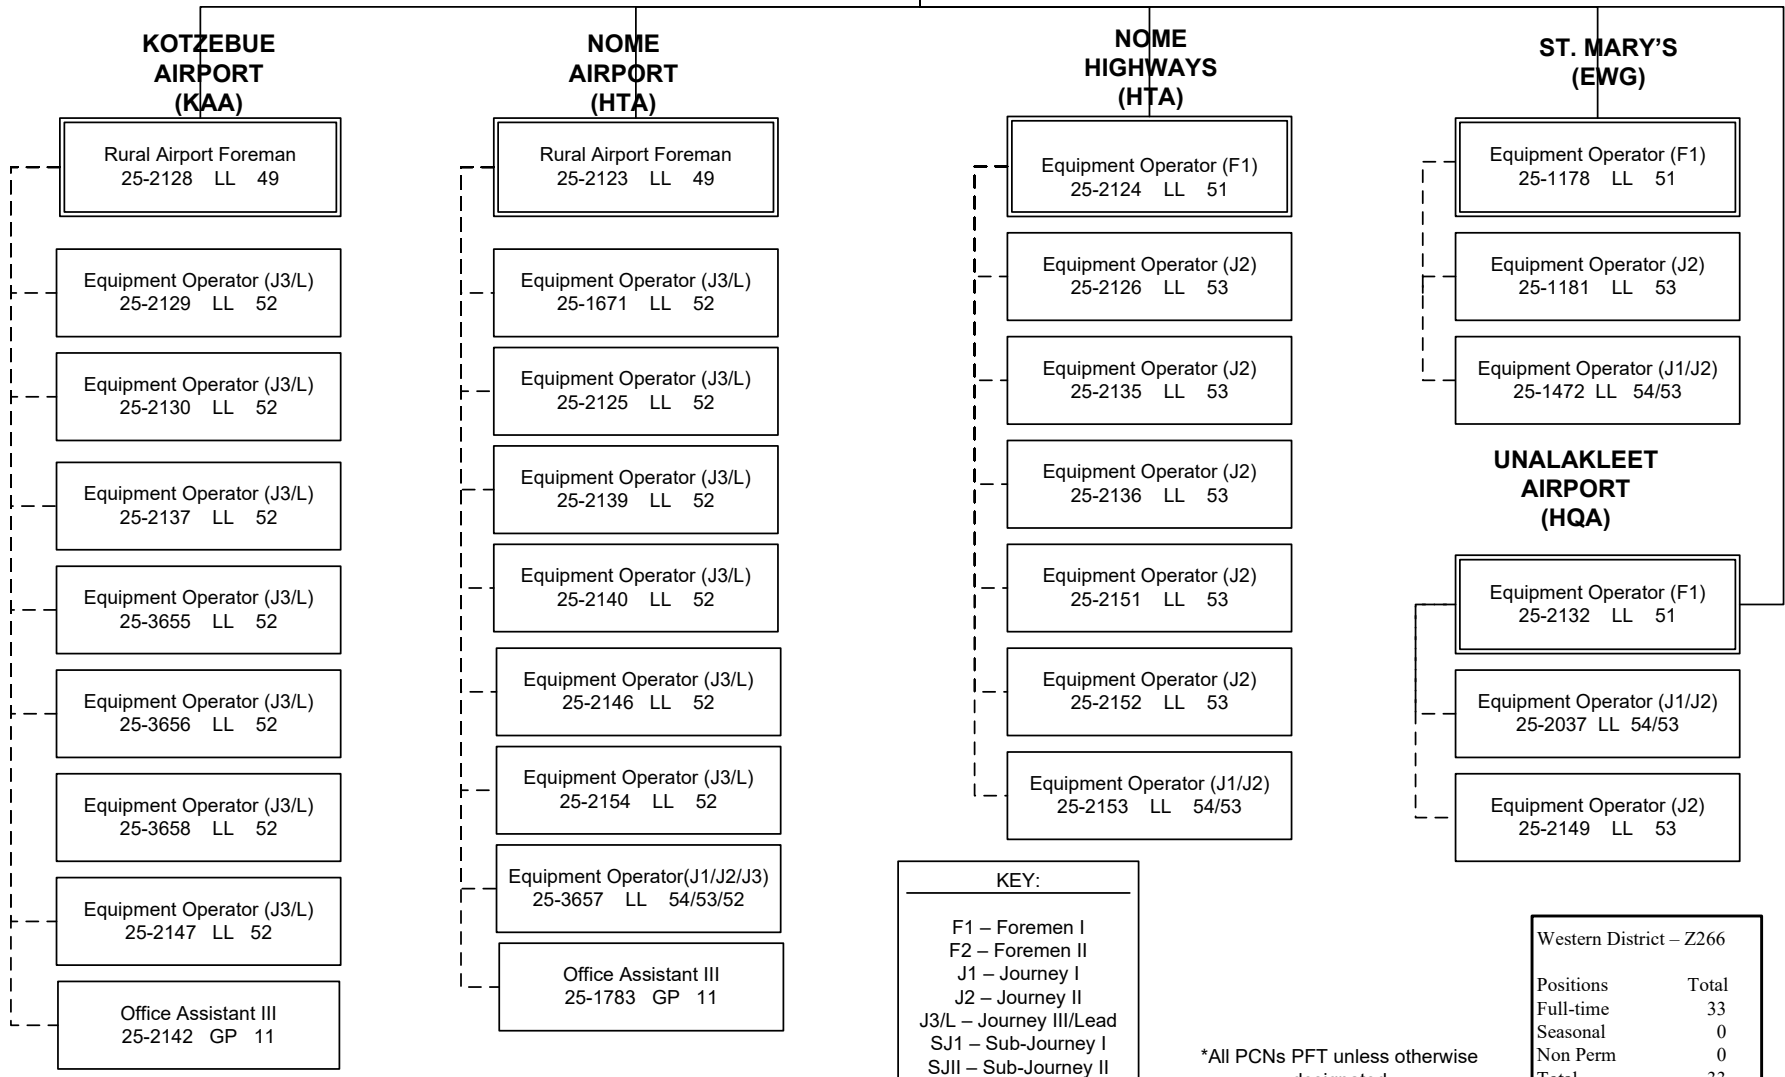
KOTZEBUE AIRPORT (KAA)

Rural Airport Foreman
25-2128 LL 49

Equipment Operator (J3/L)
25-2129 LL 52

Equipment Operator (J3/L)
25-2130 LL 52

Equipment Operator (J3/L)
25-2137 LL 52

Equipment Operator (J3/L)
25-3655 LL 52

Equipment Operator (J3/L)
25-3656 LL 52

Equipment Operator (J3/L)
25-3658 LL 52

Equipment Operator (J3/L)
25-2147 LL 52

Office Assistant III
25-2142 GP 11

NOME AIRPORT (HTA)

Rural Airport Foreman
25-2123 LL 49

Equipment Operator (J3/L)
25-1671 LL 52

Equipment Operator (J3/L)
25-2125 LL 52

Equipment Operator (J3/L)
25-2139 LL 52

Equipment Operator (J3/L)
25-2140 LL 52

Equipment Operator (J3/L)
25-2146 LL 52

Equipment Operator (J3/L)
25-2154 LL 52

Equipment Operator(J1/J2/J3)
25-3657 LL 54/53/52

Office Assistant III
25-1783 GP 11

NOME HIGHWAYS (HTA)

Equipment Operator (F1)
25-2124 LL 51

Equipment Operator (J2)
25-2126 LL 53

Equipment Operator (J2)
25-2135 LL 53

Equipment Operator (J2)
25-2136 LL 53

Equipment Operator (J2)
25-2151 LL 53

Equipment Operator (J2)
25-2152 LL 53

Equipment Operator (J1/J2)
25-2153 LL 54/53

KEY:

F1 – Foremen I
F2 – Foremen II
J1 – Journey I
J2 – Journey II
J3/L – Journey III/Lead
SJ1 – Sub-Journey I
SJII – Sub-Journey II

ST. MARY'S (EWG)

Equipment Operator (F1)
25-1178 LL 51

Equipment Operator (J2)
25-1181 LL 53

Equipment Operator (J1/J2)
25-1472 LL 54/53

UNALAKLEET AIRPORT (HQA)

Equipment Operator (F1)
25-2132 LL 51

Equipment Operator (J1/J2)
25-2037 LL 54/53

Equipment Operator (J2)
25-2149 LL 53

*All PCNs PFT unless otherwise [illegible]

Western District – Z266

| Positions | Total |
|---|---|
| Full-time | 33 |
| Seasonal | 0 |
| Non Perm | 0 |
| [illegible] | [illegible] |